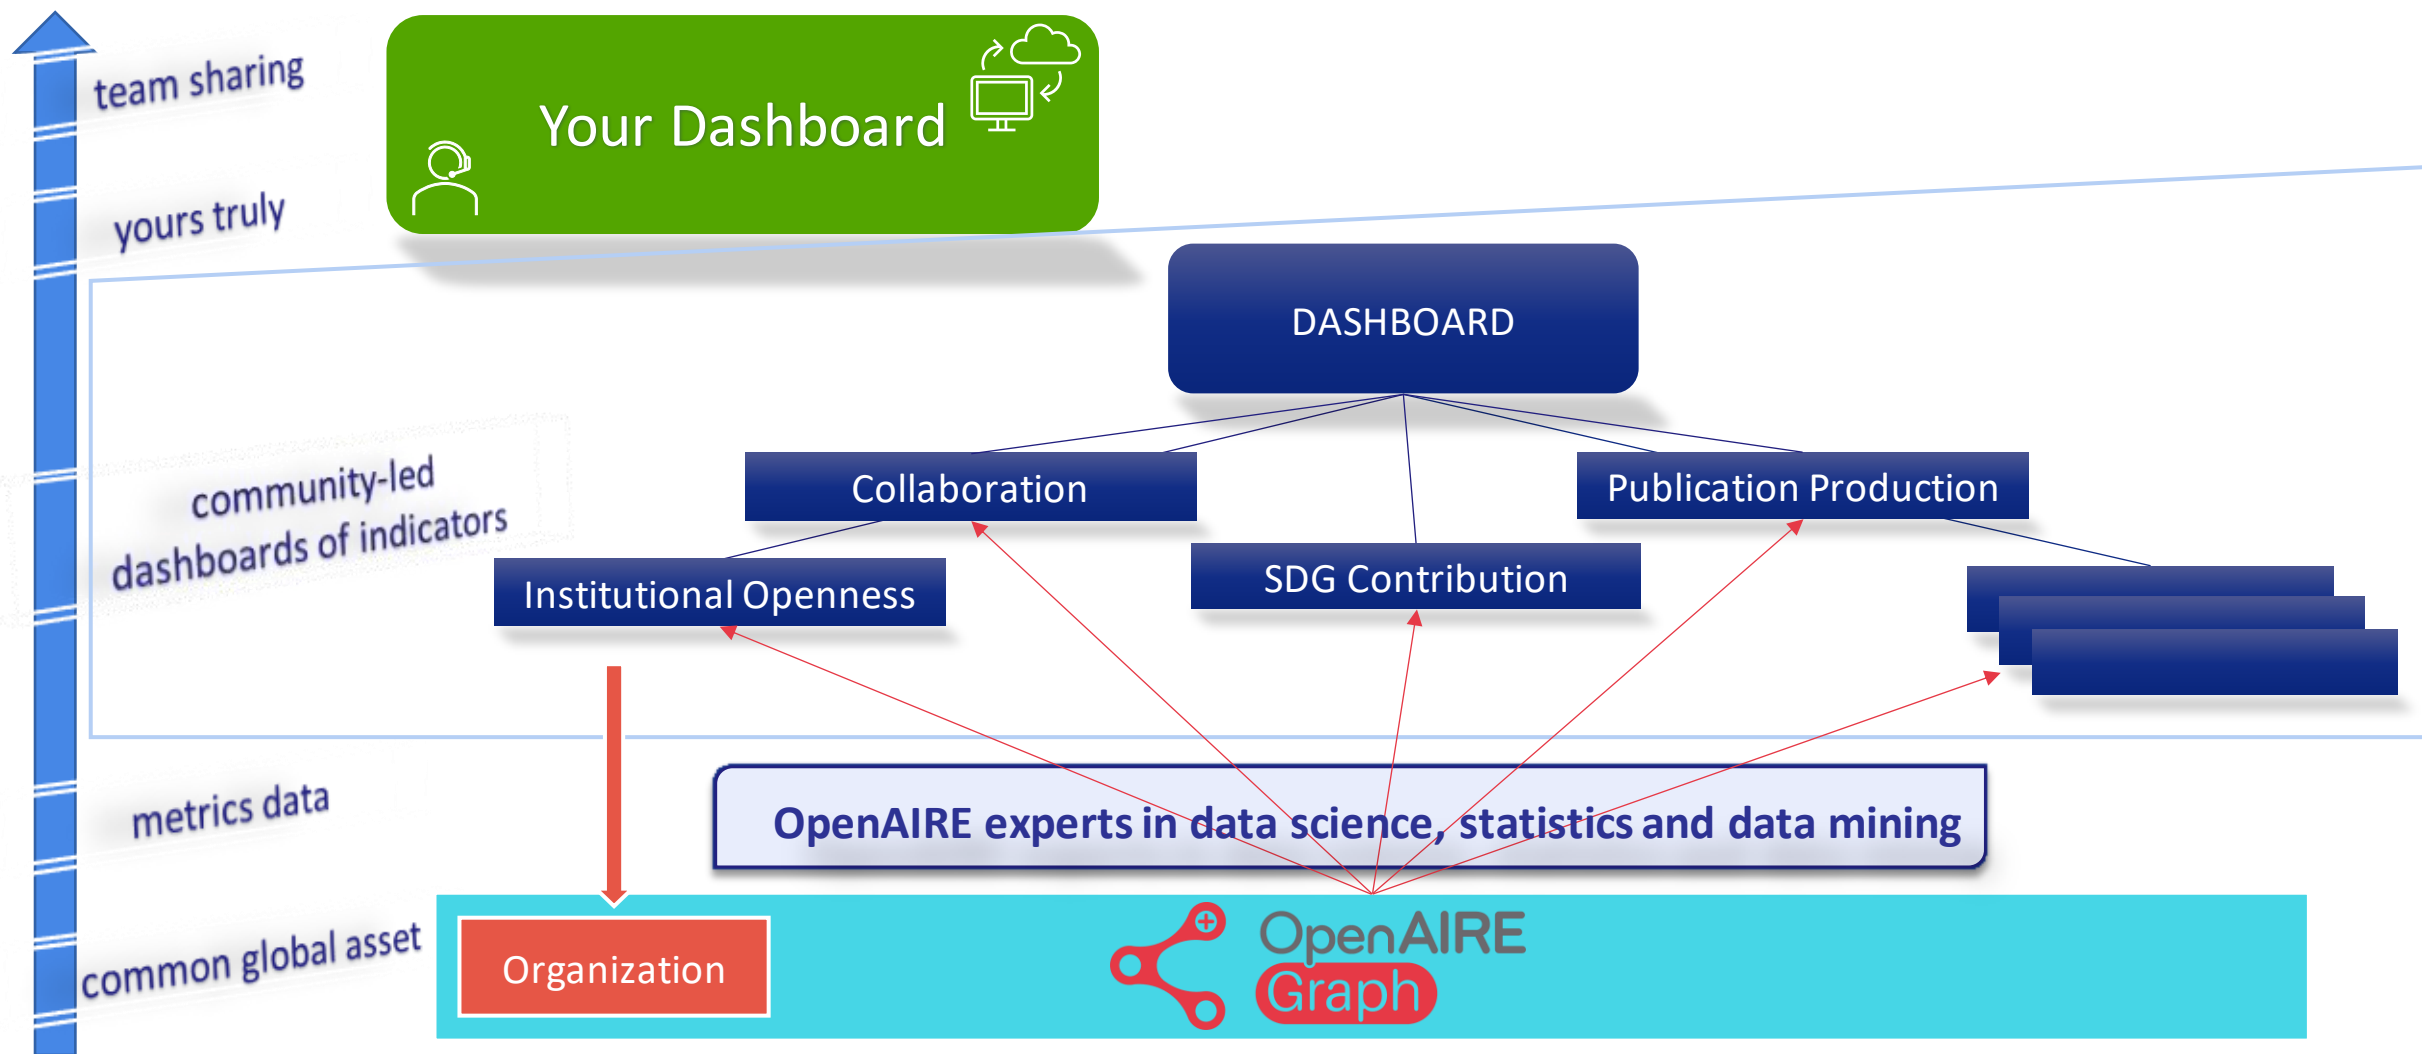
team sharing

yours truly

Your Dashboard

DASHBOARD

community-led dashboards of indicators

Collaboration

Publication Production

Institutional Openness

SDG Contribution

metrics data

OpenAIRE experts in data science, statistics and data mining

common global asset

Organization

OpenAIRE Graph